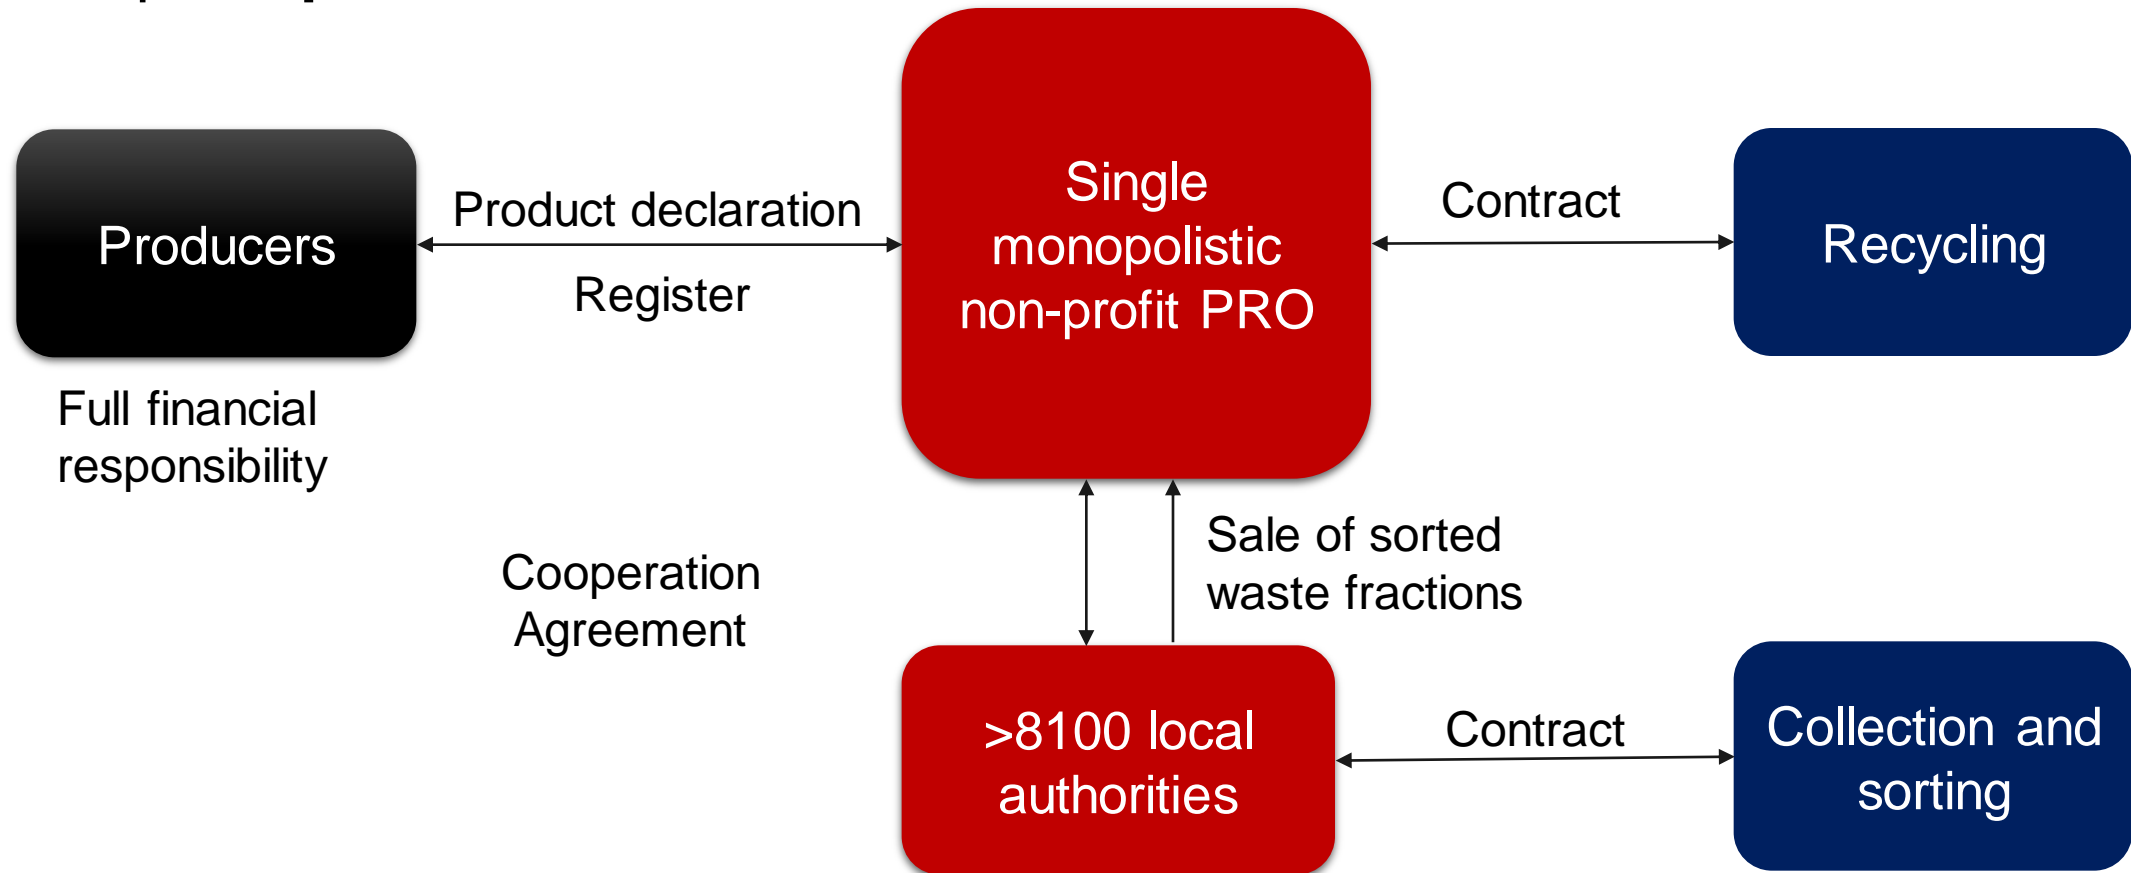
Producers

Product declaration

Register

Single monopolistic non-profit PRO

Contract

Recycling

Full financial responsibility

Cooperation Agreement

Sale of sorted waste fractions

>8100 local authorities

Contract

Collection and sorting